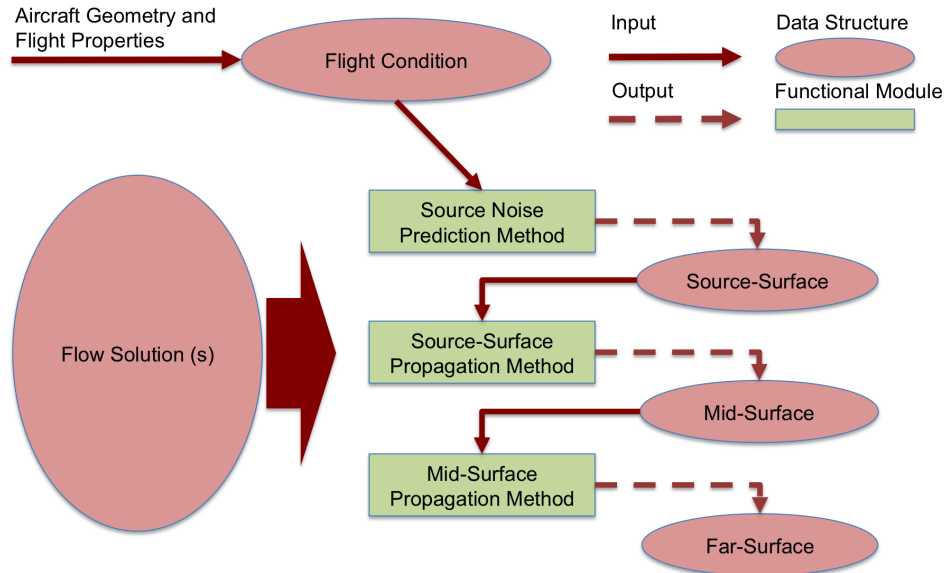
Aircraft Geometry and Flight Properties

Flight Condition

Input

Data Structure

Output

Functional Module

Source Noise Prediction Method

Source-Surface

Flow Solution (s)

Source-Surface Propagation Method

Mid-Surface

Mid-Surface Propagation Method

Far-Surface